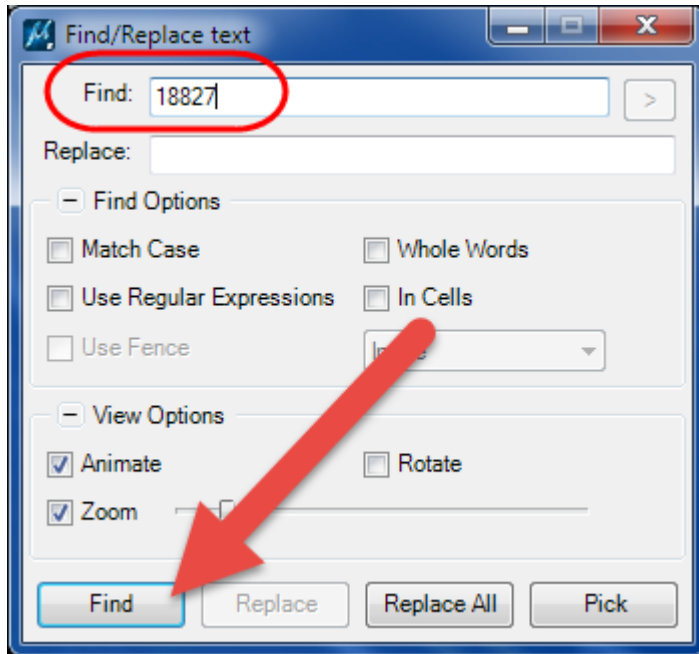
Find/Replace text

Find: 18827 >

Replace:

− Find Options

Match Case

Whole Words

Use Regular Expressions

In Cells

Use Fence

In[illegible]

− View Options

Animate

Rotate

Zoom

Find

Replace

Replace All

Pick